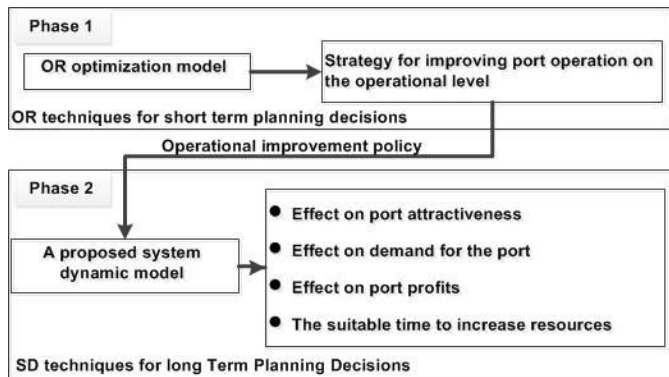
Phase 1

OR optimization model

Strategy for improving port operation on the operational level

OR techniques for short term planning decisions

Operational improvement policy

Phase 2

A proposed system dynamic model

- Effect on port attractiveness
- Effect on demand for the port
- Effect on port profits
- The suitable time to increase resources

SD techniques for long Term Planning Decisions